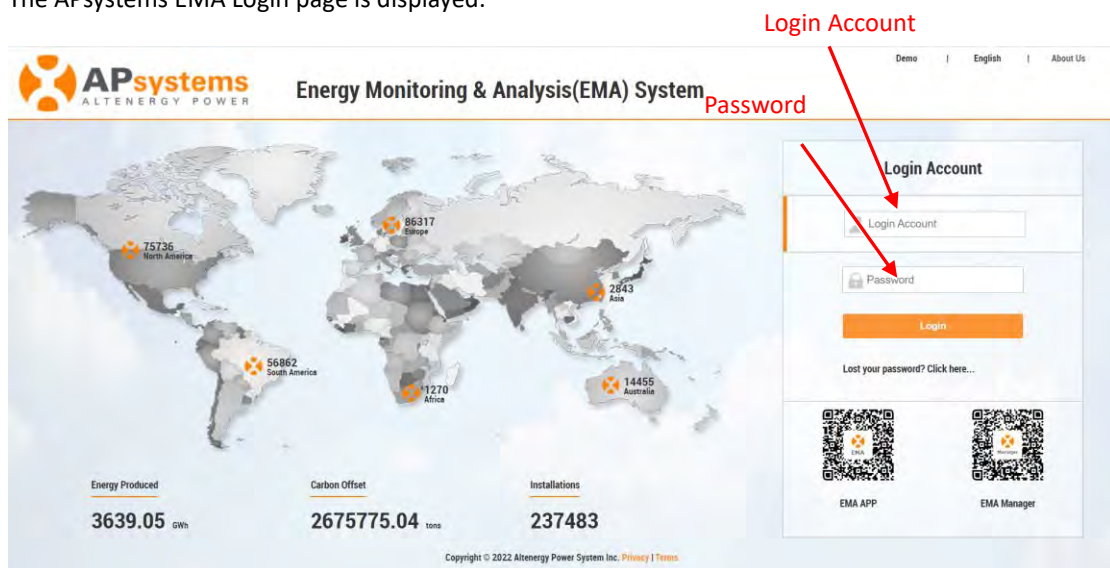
The APsystems EMA Login page is displayed.

Login Account

APsystems
ALTENERGY POWER

Energy Monitoring & Analysis(EMA) System

Password

Demo | English | About Us

86317
Europe

75736
North America

2843
Asia

56862
South America

1270
Africa

14455
Australia

Login Account

Login Account

Password

Login

Lost your password? Click here...

EMA

Manager

EMA APP

EMA Manager

Energy Produced
3639.05 GWh

Carbon Offset
2675775.04 tons

Installations
237483

Copyright © 2022 Altenergy Power System Inc. Privacy | Terms